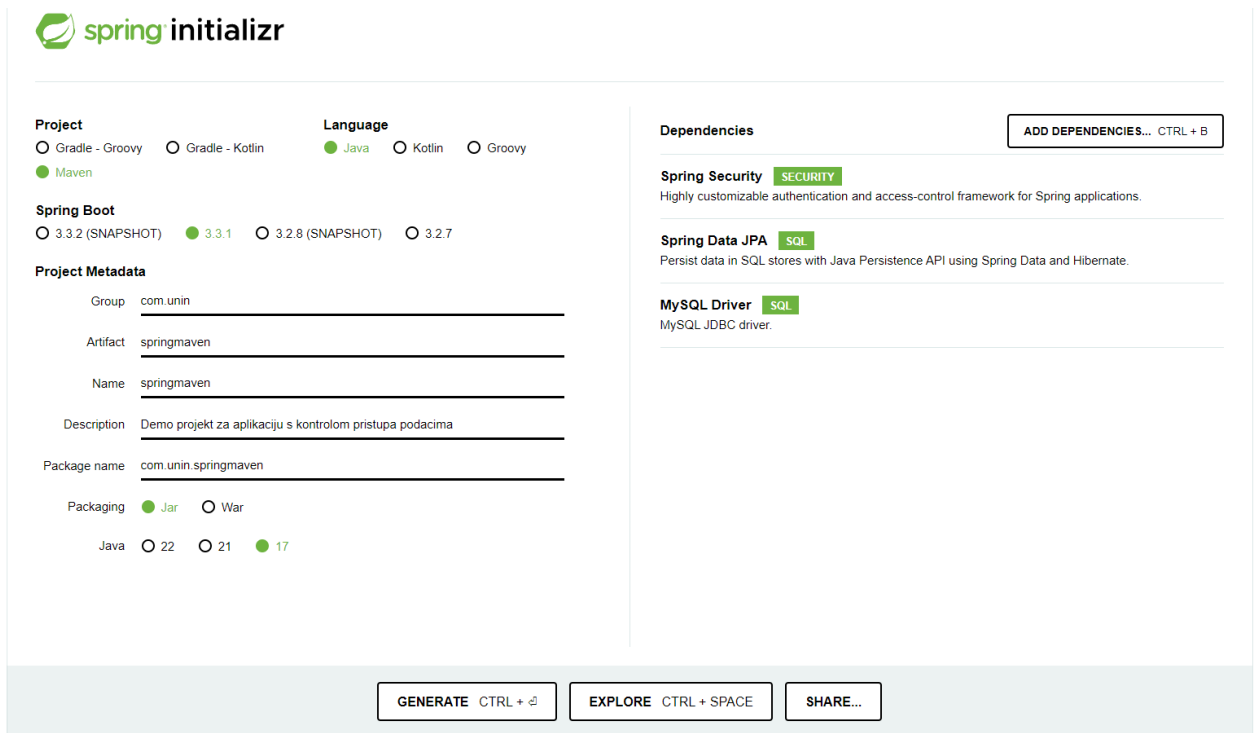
spring initializr

Project
Gradle - Groovy
Gradle - Kotlin
Maven

Language
Java
Kotlin
Groovy

Spring Boot
3.3.2 (SNAPSHOT)
3.3.1
3.2.8 (SNAPSHOT)
3.2.7

Project Metadata

Group com.unin

Artifact springmaven

Name springmaven

Description Demo projekt za aplikaciju s kontrolom pristupa podacima

Package name com.unin.springmaven

Packaging Jar War

Java 22 21 17

Dependencies

ADD DEPENDENCIES... CTRL + B

Spring Security SECURITY
Highly customizable authentication and access-control framework for Spring applications.

Spring Data JPA SQL
Persist data in SQL stores with Java Persistence API using Spring Data and Hibernate.

MySQL Driver SQL
MySQL JDBC driver.

GENERATE CTRL + ⏎
EXPLORE CTRL + SPACE
SHARE...